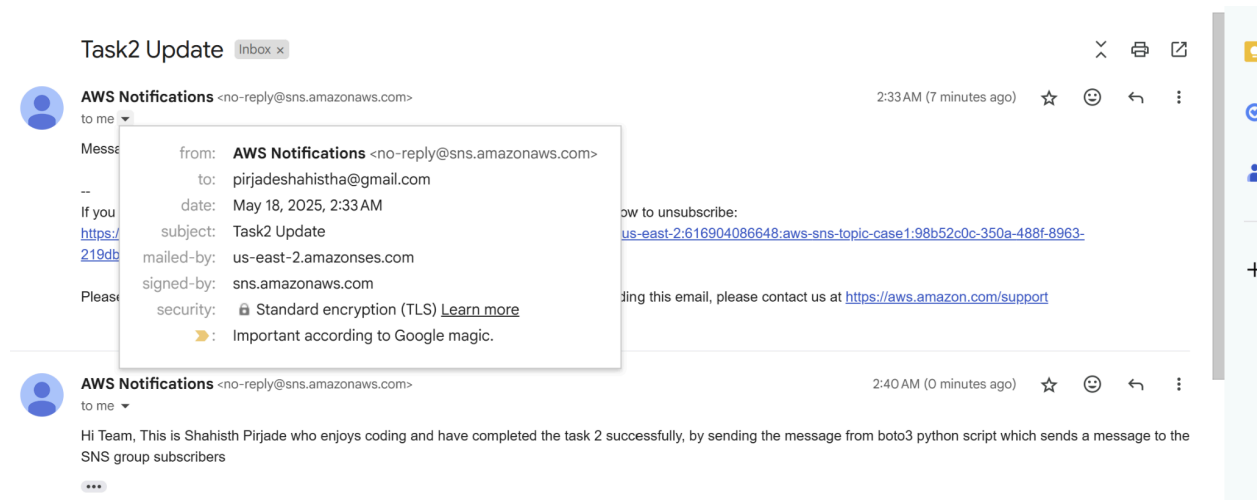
Task2 Update Inbox ×

AWS Notifications <no-reply@sns.amazonaws.com>
to me

2:33 AM (7 minutes ago)

Messa

--
If you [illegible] ow to unsubscribe:
https:/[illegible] us-east-2:616904086648:aws-sns-topic-case1:98b52c0c-350a-488f-8963-219db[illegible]

Please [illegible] ding this email, please contact us at https://aws.amazon.com/support

from: AWS Notifications <no-reply@sns.amazonaws.com>
to: pirjadeshahistha@gmail.com
date: May 18, 2025, 2:33 AM
subject: Task2 Update
mailed-by: us-east-2.amazonses.com
signed-by: sns.amazonaws.com
security: Standard encryption (TLS) Learn more
: Important according to Google magic.

AWS Notifications <no-reply@sns.amazonaws.com>
to me

2:40 AM (0 minutes ago)

Hi Team, This is Shahisth Pirjade who enjoys coding and have completed the task 2 successfully, by sending the message from boto3 python script which sends a message to the SNS group subscribers

•••